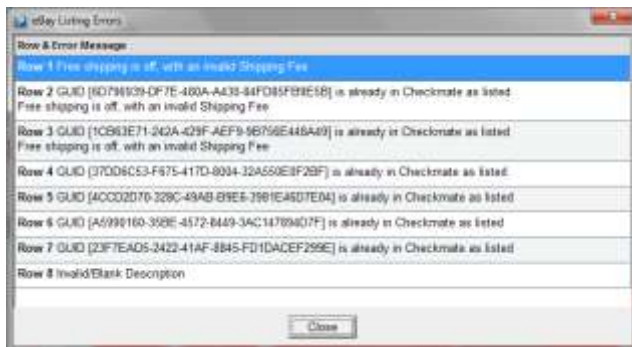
eBay Listing Errors

Row & Error Message

Row 1 Free shipping is off, with an invalid Shipping Fee

Row 2 GUID [6D796939-DF7E-480A-A438-84FD85FB9E5B] is already in Checkmate as listed
Free shipping is off, with an invalid Shipping Fee

Row 3 GUID [1CB63E71-242A-429F-AEF9-9B756E448A49] is already in Checkmate as listed
Free shipping is off, with an invalid Shipping Fee

Row 4 GUID [37DD6C53-F675-417D-8004-32A550E8F2BF] is already in Checkmate as listed

Row 5 GUID [4CCO2D70-328C-49AB-B9E6-2981E46D7E04] is already in Checkmate as listed

Row 6 GUID [A6990160-358E-4572-8449-3AC147894D7F] is already in Checkmate as listed

Row 7 GUID [23F7EAD5-2422-41AF-8845-FD1DACEF299E] is already in Checkmate as listed

Row 8 Invalid/Blank Description

Close